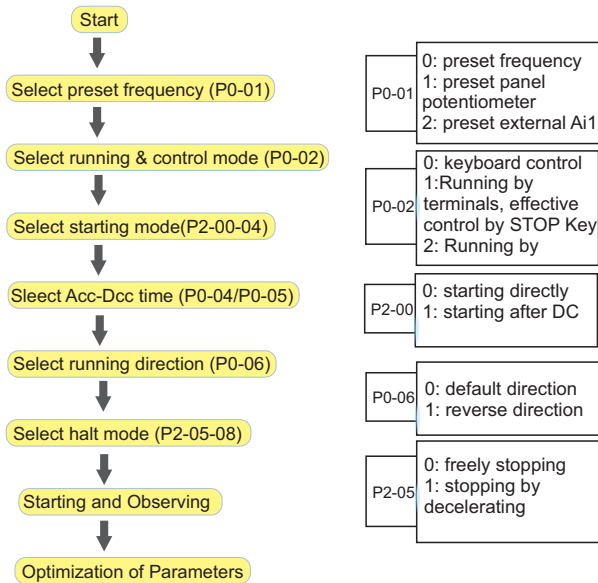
Start

Select preset frequency (P0-01)

Select running & control mode (P0-02)

Select starting mode(P2-00-04)

Sleect Acc-Dcc time (P0-04/P0-05)

Select running direction (P0-06)

Select halt mode (P2-05-08)

Starting and Observing

Optimization of Parameters

P0-01
0: preset frequency
1: preset panel potentiometer
2: preset external Ai1

P0-02
0: keyboard control
1:Running by terminals, effective control by STOP Key
2: Running by

P2-00
0: starting directly
1: starting after DC

P0-06
0: default direction
1: reverse direction

P2-05
0: freely stopping
1: stopping by decelerating